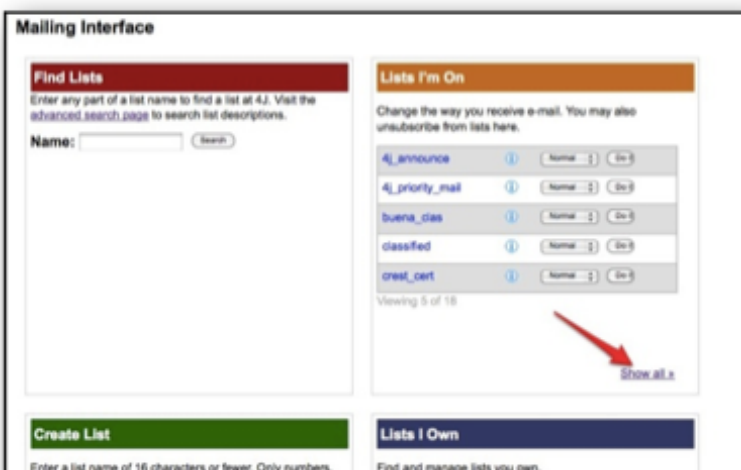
Mailing Interface

Find Lists

Enter any part of a list name to find a list at 4J. Visit the advanced search page to search list descriptions.

Name: Search

Lists I'm On

Change the way you receive e-mail. You may also unsubscribe from lists here.

| | | | |
|---|---|---|---|
| 4j_announce | ⓘ | Normal | Go |
| 4j_priority_mail | ⓘ | Normal | Go |
| buena_clas | ⓘ | Normal | Go |
| classified | ⓘ | Normal | Go |
| crest_cert | ⓘ | Normal | Go |

Viewing 5 of 18

Show all »

Create List

Enter a list name of 16 characters or fewer. Only numbers,

Lists I Own

Find and manage lists you own.